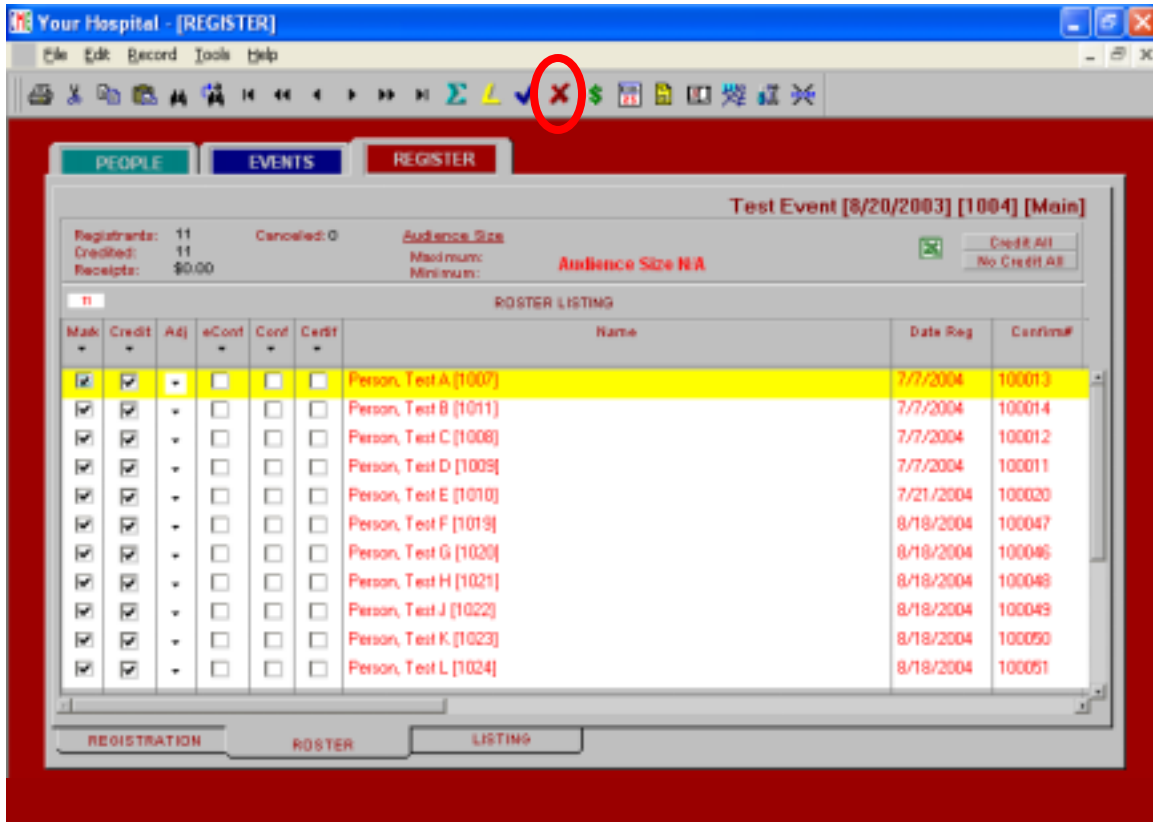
Your Hospital - [REGISTER]

File Edit Record Tools Help

PEOPLE | EVENTS | REGISTER

Test Event [8/20/2003] [1004] [Main]

Registrants: 11
Credited: 11
Receipts: $0.00

Canceled: 0

Audience Size
Maximum:
Minimum:

Audience Size N/A

Credit All
No Credit All

11

ROSTER LISTING

| Mark | Credit | Adj | eConf | Conf | Certif | Name | Date Reg | Confirm# |
|---|---|---|---|---|---|---|---|---|
| ☑ | ☑ | | ☐ | ☐ | ☐ | Person, Test A [1007] | 7/7/2004 | 100013 |
| ☑ | ☑ | | ☐ | ☐ | ☐ | Person, Test B [1011] | 7/7/2004 | 100014 |
| ☑ | ☑ | | ☐ | ☐ | ☐ | Person, Test C [1008] | 7/7/2004 | 100012 |
| ☑ | ☑ | | ☐ | ☐ | ☐ | Person, Test D [1009] | 7/7/2004 | 100011 |
| ☑ | ☑ | | ☐ | ☐ | ☐ | Person, Test E [1010] | 7/21/2004 | 100020 |
| ☑ | ☑ | | ☐ | ☐ | ☐ | Person, Test F [1019] | 8/18/2004 | 100047 |
| ☑ | ☑ | | ☐ | ☐ | ☐ | Person, Test G [1020] | 8/18/2004 | 100046 |
| ☑ | ☑ | | ☐ | ☐ | ☐ | Person, Test H [1021] | 8/18/2004 | 100048 |
| ☑ | ☑ | | ☐ | ☐ | ☐ | Person, Test J [1022] | 8/18/2004 | 100049 |
| ☑ | ☑ | | ☐ | ☐ | ☐ | Person, Test K [1023] | 8/18/2004 | 100050 |
| ☑ | ☑ | | ☐ | ☐ | ☐ | Person, Test L [1024] | 8/18/2004 | 100051 |

REGISTRATION | ROSTER | LISTING